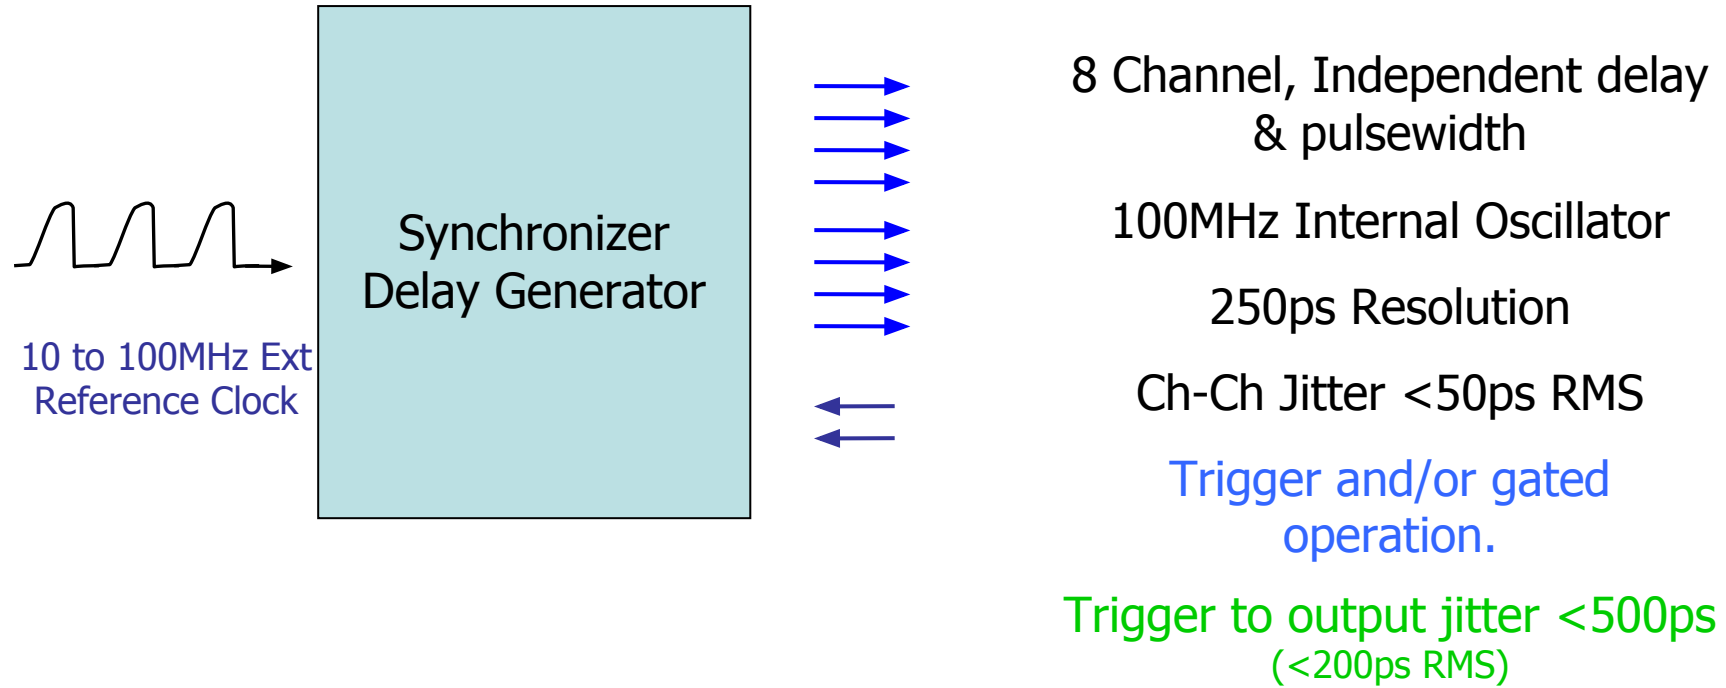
Synchronizer Delay Generator

10 to 100MHz Ext Reference Clock

8 Channel, Independent delay & pulsewidth

100MHz Internal Oscillator

250ps Resolution

Ch-Ch Jitter <50ps RMS

Trigger and/or gated operation.

Trigger to output jitter <500ps (<200ps RMS)